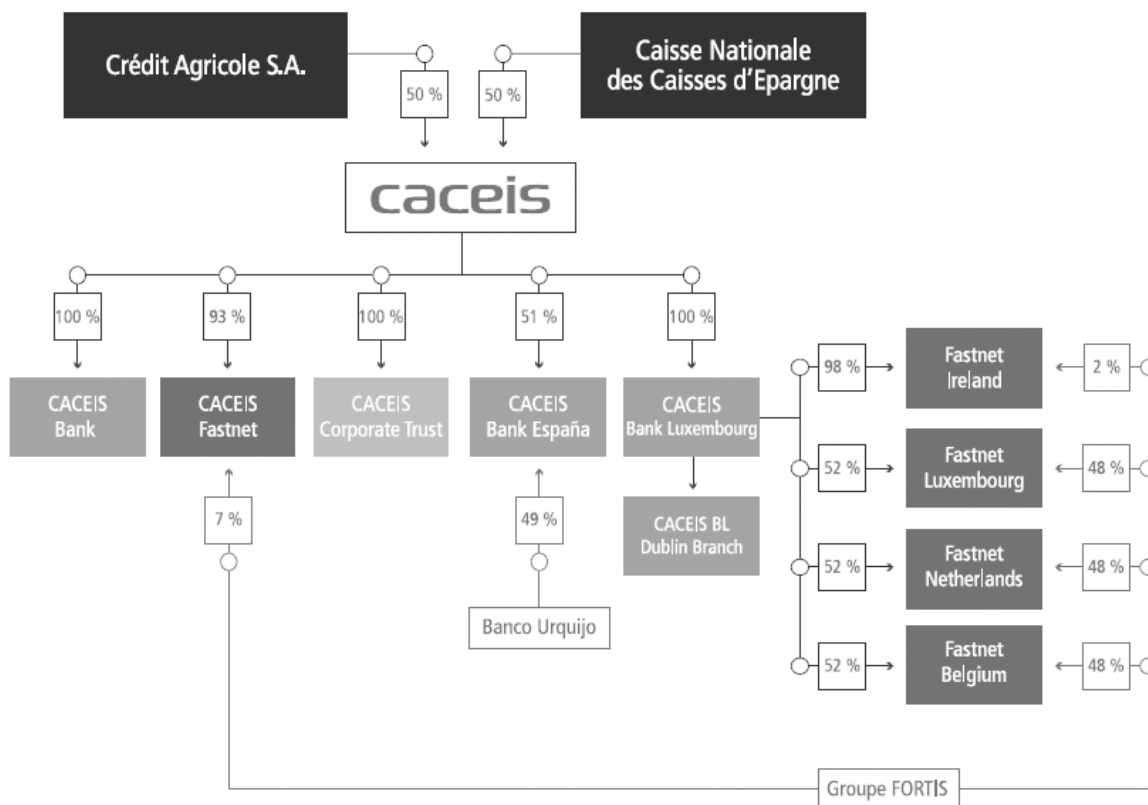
Crédit Agricole S.A.

50 %

50 %

Caisse Nationale des Caisses d'Epargne

caceis

100 %

93 %

100 %

51 %

100 %

CACEIS Bank

CACEIS Fastnet

CACEIS Corporate Trust

CACEIS Bank España

CACEIS Bank Luxembourg

7 %

49 %

CACEIS BL Dublin Branch

Banco Urquijo

98 %

Fastnet Ireland

2 %

52 %

Fastnet Luxembourg

48 %

52 %

Fastnet Netherlands

48 %

52 %

Fastnet Belgium

48 %

Groupe FORTIS